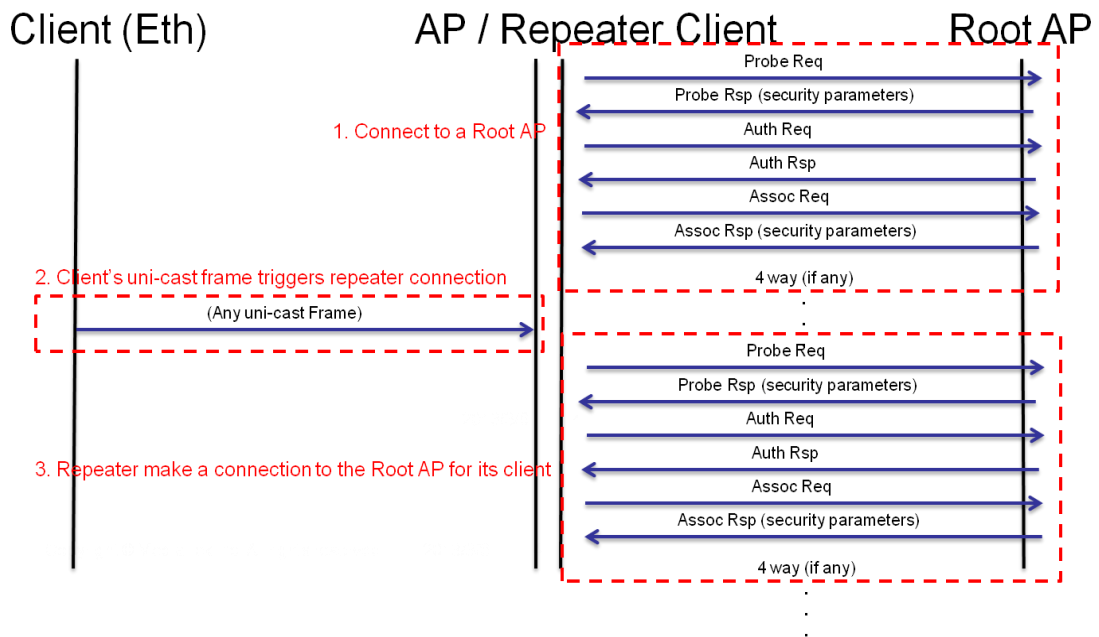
Client (Eth)

AP / Repeater Client

Root AP

Probe Req

Probe Rsp (security parameters)

1. Connect to a Root AP

Auth Req

Auth Rsp

Assoc Req

Assoc Rsp (security parameters)

4 way (if any)

2. Client's uni-cast frame triggers repeater connection

(Any uni-cast Frame)

Probe Req

Probe Rsp (security parameters)

Auth Req

3. Repeater make a connection to the Root AP for its client

Auth Rsp

Assoc Req

Assoc Rsp (security parameters)

4 way (if any)